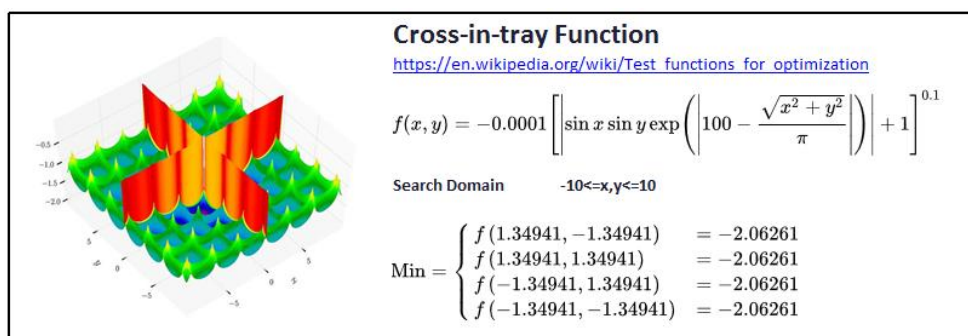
-0.5
-1.0
-1.5
-2.0
5
0
-5
-5
0
5

Cross-in-tray Function

https://en.wikipedia.org/wiki/Test_functions_for_optimization

$f(x,y) = -0.0001\left[\left|\sin x \sin y \exp\left(\left|100 - \frac{\sqrt{x^2+y^2}}{\pi}\right|\right)\right| + 1\right]^{0.1}$

Search Domain -10<=x,y<=10

$\text{Min} = \begin{cases} f(1.34941, -1.34941) & = -2.06261 \\ f(1.34941, 1.34941) & = -2.06261 \\ f(-1.34941, 1.34941) & = -2.06261 \\ f(-1.34941, -1.34941) & = -2.06261 \end{cases}$